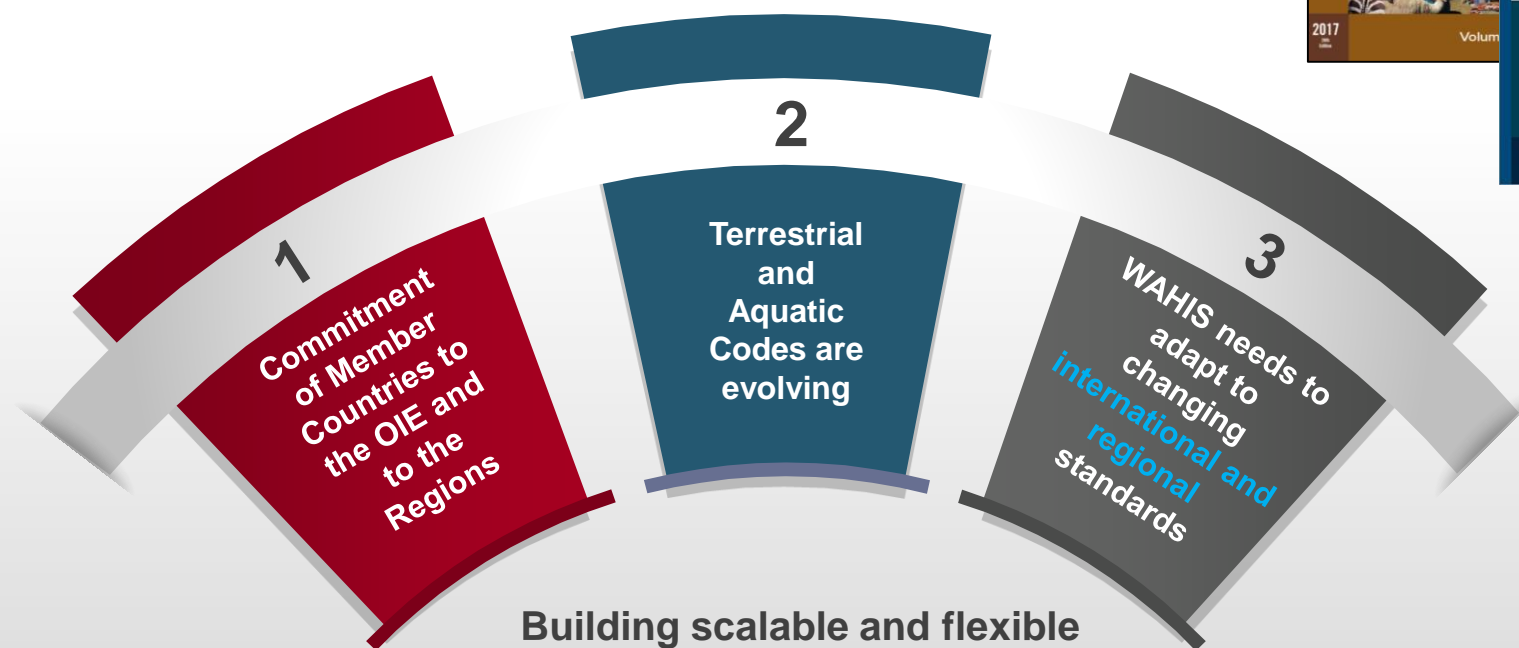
2017

Volum

1

Commitment of Member Countries to the OIE and to the Regions

2

Terrestrial and Aquatic Codes are evolving

3

WAHIS needs to adapt to changing international and regional standards

Building scalable and flexible